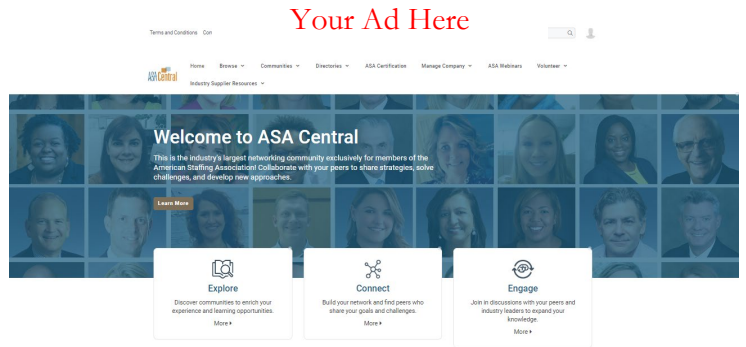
Terms and Conditions Con

Your Ad Here

ASA Central

Home Browse Communities Directories ASA Certification Manage Company ASA Webinars Volunteer Industry Supplier Resources

Welcome to ASA Central

This is the industry's largest networking community exclusively for members of the American Staffing Association! Collaborate with your peers to share strategies, solve challenges, and develop new approaches.

Learn More

Explore

Discover communities to enrich your experience and learning opportunities.

More

Connect

Build your network and find peers who share your goals and challenges.

More

Engage

Join in discussions with your peers and industry leaders to expand your knowledge.

More